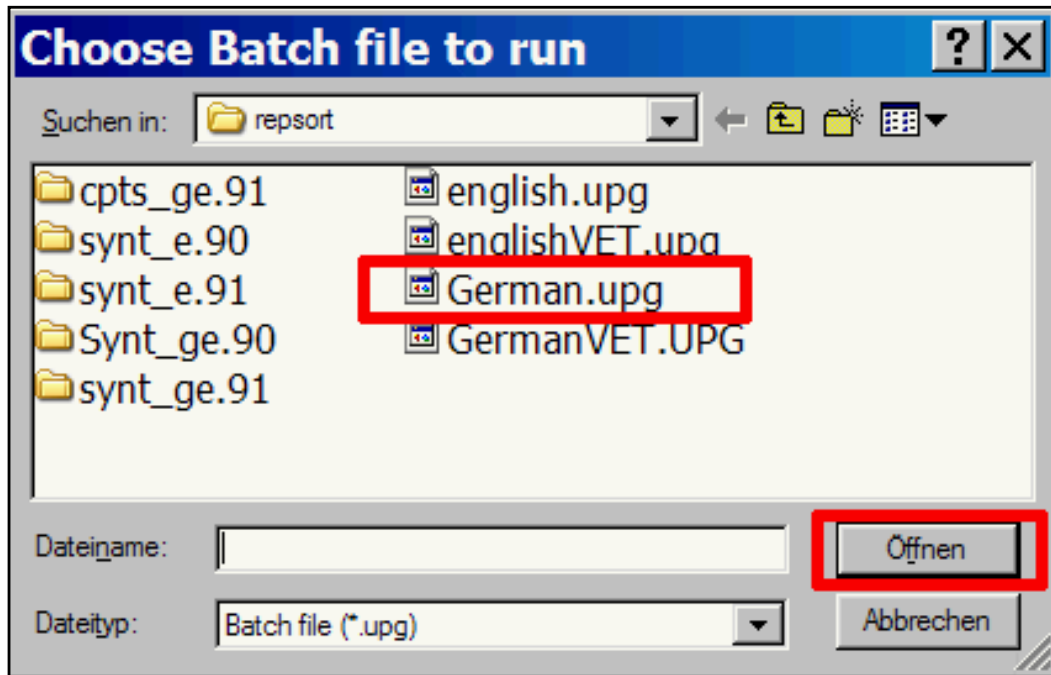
Choose Batch file to run

? X

Suchen in: repsort

cpts_ge.91
synt_e.90
synt_e.91
Synt_ge.90
synt_ge.91

english.upg
englishVET.upg
German.upg
GermanVET.UPG

Dateiname:

Öffnen

Dateityp: Batch file (*.upg)

Abbrechen